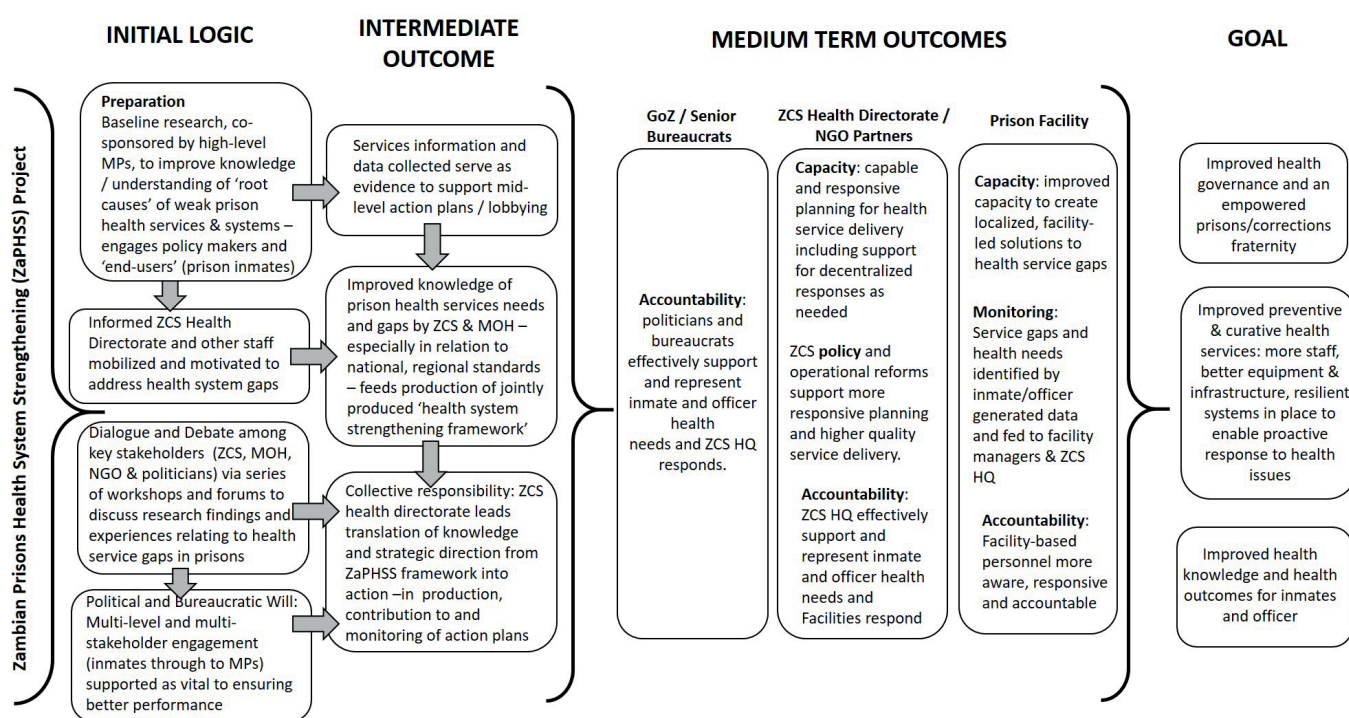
Zambian Prisons Health System Strengthening (ZaPHSS) Project

INITIAL LOGIC

Preparation
Baseline research, co-sponsored by high-level MPs, to improve knowledge / understanding of 'root causes' of weak prison health services & systems – engages policy makers and 'end-users' (prison inmates)

Informed ZCS Health Directorate and other staff mobilized and motivated to address health system gaps

Dialogue and Debate among key stakeholders (ZCS, MOH, NGO & politicians) via series of workshops and forums to discuss research findings and experiences relating to health service gaps in prisons

Political and Bureaucratic Will: Multi-level and multi-stakeholder engagement (inmates through to MPs) supported as vital to ensuring better performance

INTERMEDIATE OUTCOME

Services information and data collected serve as evidence to support mid-level action plans / lobbying

Improved knowledge of prison health services needs and gaps by ZCS & MOH – especially in relation to national, regional standards – feeds production of jointly produced 'health system strengthening framework'

Collective responsibility: ZCS health directorate leads translation of knowledge and strategic direction from ZaPHSS framework into action –in production, contribution to and monitoring of action plans

MEDIUM TERM OUTCOMES

GoZ / Senior Bureaucrats

Accountability: politicians and bureaucrats effectively support and represent inmate and officer health needs and ZCS HQ responds.

ZCS Health Directorate / NGO Partners

Capacity: capable and responsive planning for health service delivery including support for decentralized responses as needed

ZCS policy and operational reforms support more responsive planning and higher quality service delivery.

Accountability: ZCS HQ effectively support and represent inmate and officer health needs and Facilities respond

Prison Facility

Capacity: improved capacity to create localized, facility-led solutions to health service gaps

Monitoring: Service gaps and health needs identified by inmate/officer generated data and fed to facility managers & ZCS HQ

Accountability: Facility-based personnel more aware, responsive and accountable

GOAL

Improved health governance and an empowered prisons/corrections fraternity

Improved preventive & curative health services: more staff, better equipment & infrastructure, resilient systems in place to enable proactive response to health issues

Improved health knowledge and health outcomes for inmates and officer